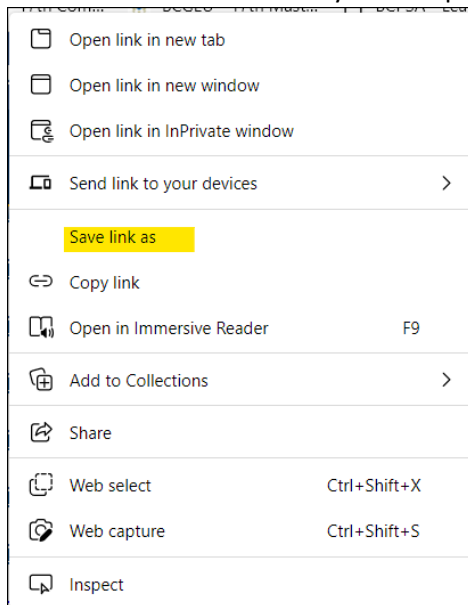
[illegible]

Open link in new tab
Open link in new window
Open link in InPrivate window

Send link to your devices

Save link as

Copy link
Open in Immersive Reader F9

Add to Collections

Share

Web select Ctrl+Shift+X
Web capture Ctrl+Shift+S

Inspect